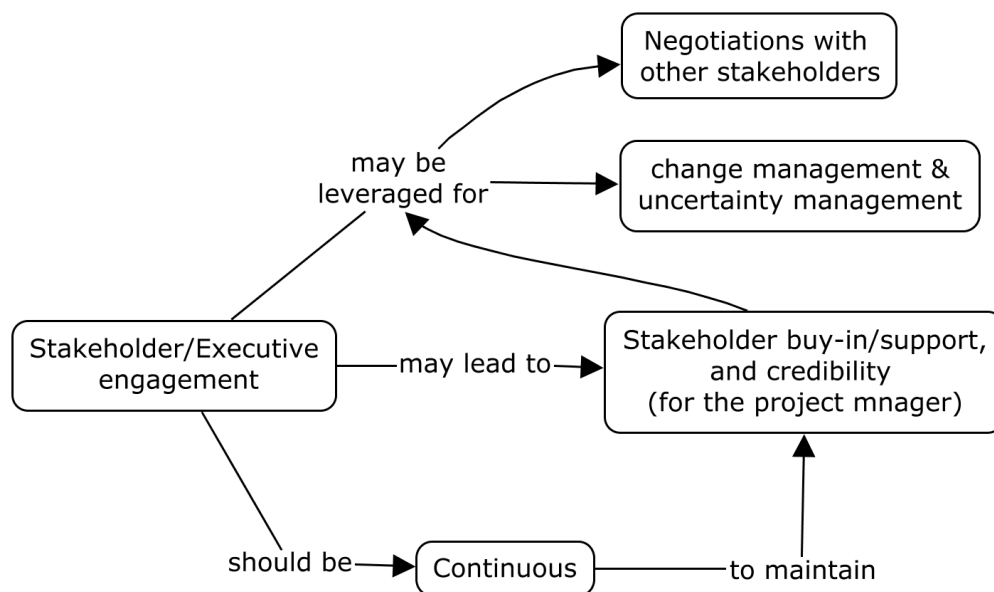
Negotiations with other stakeholders

may be leveraged for

change management & uncertainty management

Stakeholder/Executive engagement

may lead to

Stakeholder buy-in/support, and credibility (for the project mnager)

should be

Continuous

to maintain